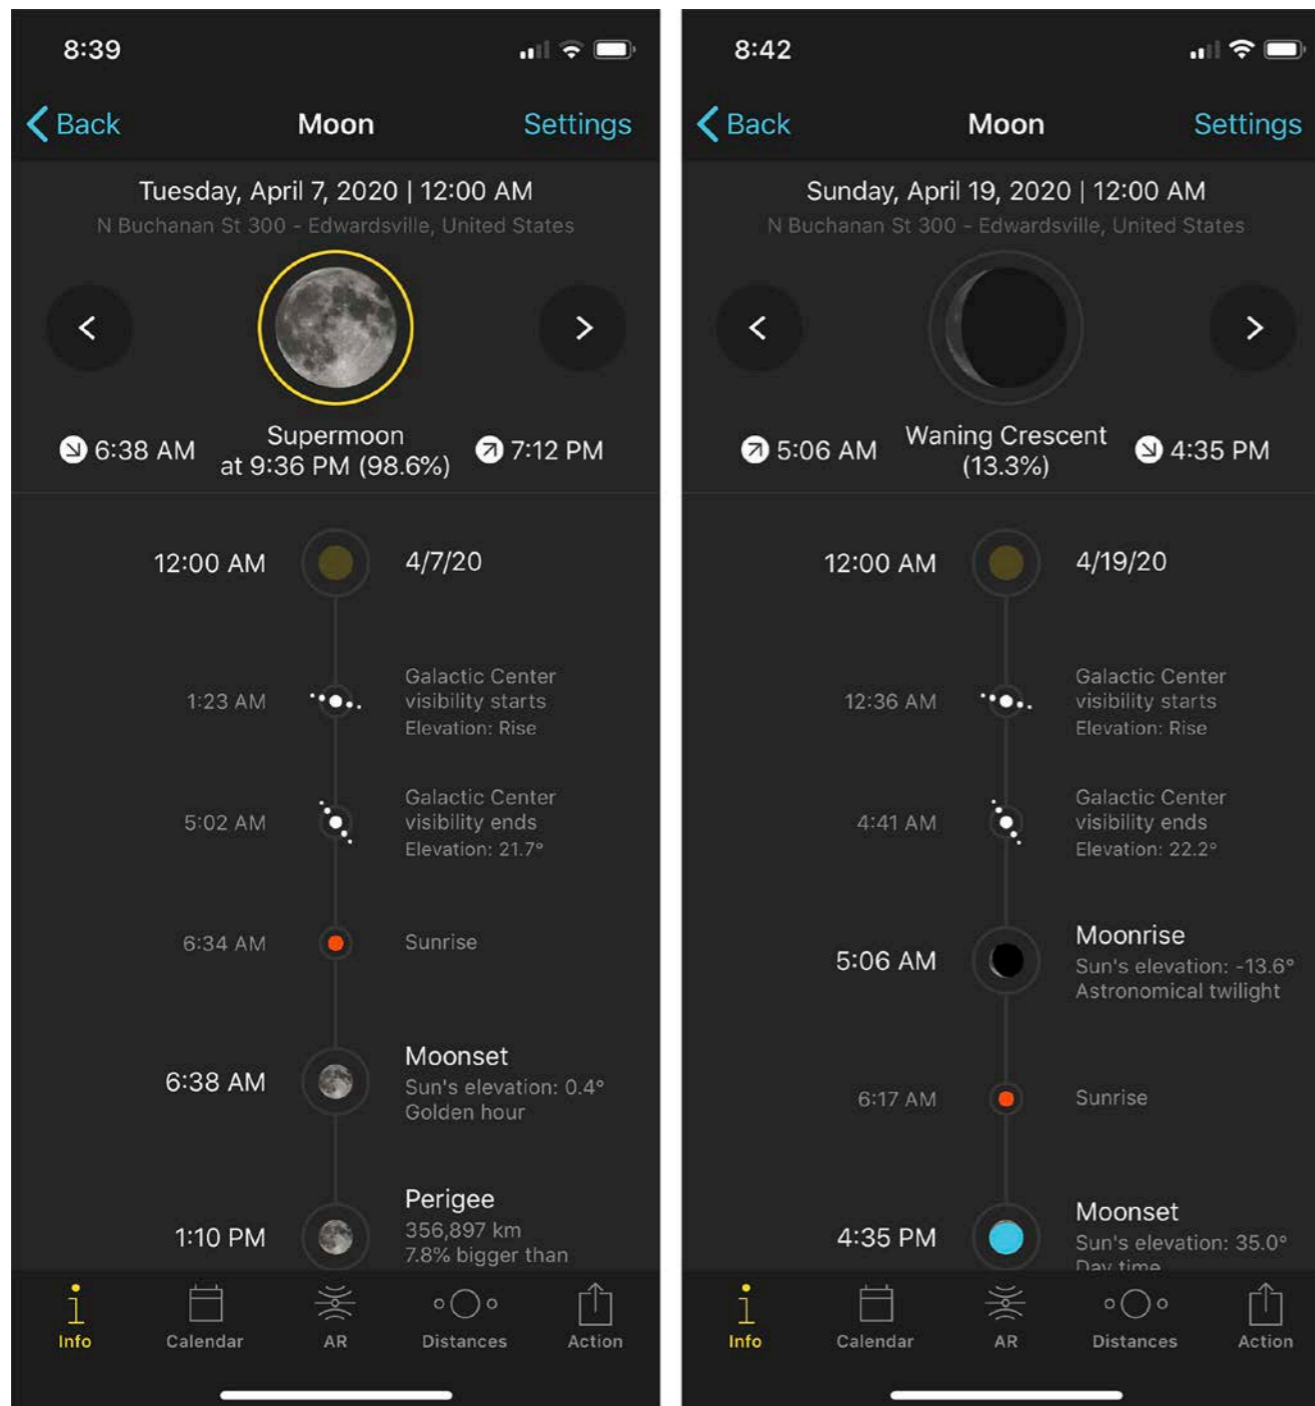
8:39

Back Moon Settings

Tuesday, April 7, 2020 | 12:00 AM
N Buchanan St 300 - Edwardsville, United States

<

>

6:38 AM Supermoon at 9:36 PM (98.6%) 7:12 PM

12:00 AM 4/7/20

1:23 AM Galactic Center visibility starts Elevation: Rise

5:02 AM Galactic Center visibility ends Elevation: 21.7°

6:34 AM Sunrise

6:38 AM Moonset
Sun's elevation: 0.4°
Golden hour

1:10 PM Perigee
356,897 km
7.8% bigger than

Info Calendar AR Distances Action

8:42

Back Moon Settings

Sunday, April 19, 2020 | 12:00 AM
N Buchanan St 300 - Edwardsville, United States

<

>

5:06 AM Waning Crescent (13.3%) 4:35 PM

12:00 AM 4/19/20

12:36 AM Galactic Center visibility starts Elevation: Rise

4:41 AM Galactic Center visibility ends Elevation: 22.2°

5:06 AM Moonrise
Sun's elevation: -13.6°
Astronomical twilight

6:17 AM Sunrise

4:35 PM Moonset
Sun's elevation: 35.0°
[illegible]

Info Calendar AR Distances Action